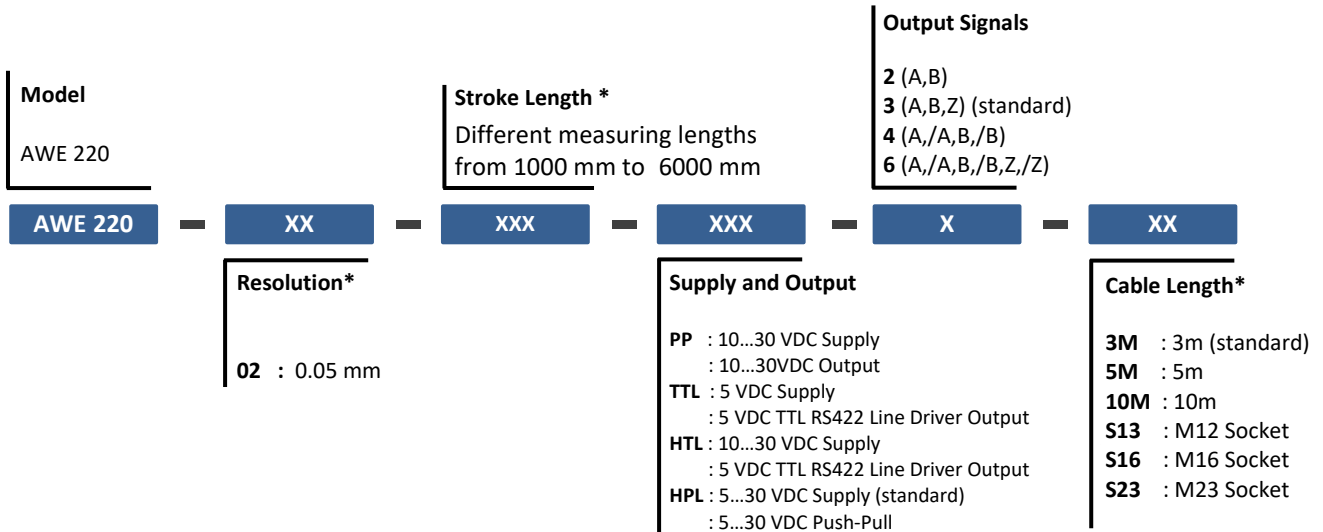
Output Signals

2 (A,B)
3 (A,B,Z) (standard)
4 (A,/A,B,/B)
6 (A,/A,B,/B,Z,/Z)

Model

AWE 220

Stroke Length *
Different measuring lengths from 1000 mm to 6000 mm

AWE 220 - XX - XXX - XXX - X - XX

Resolution*

02 : 0.05 mm

Supply and Output

PP : 10…30 VDC Supply
: 10…30VDC Output
TTL : 5 VDC Supply
: 5 VDC TTL RS422 Line Driver Output
HTL : 10…30 VDC Supply
: 5 VDC TTL RS422 Line Driver Output
HPL : 5…30 VDC Supply (standard)
: 5…30 VDC Push-Pull

Cable Length*

3M : 3m (standard)
5M : 5m
10M : 10m
S13 : M12 Socket
S16 : M16 Socket
S23 : M23 Socket